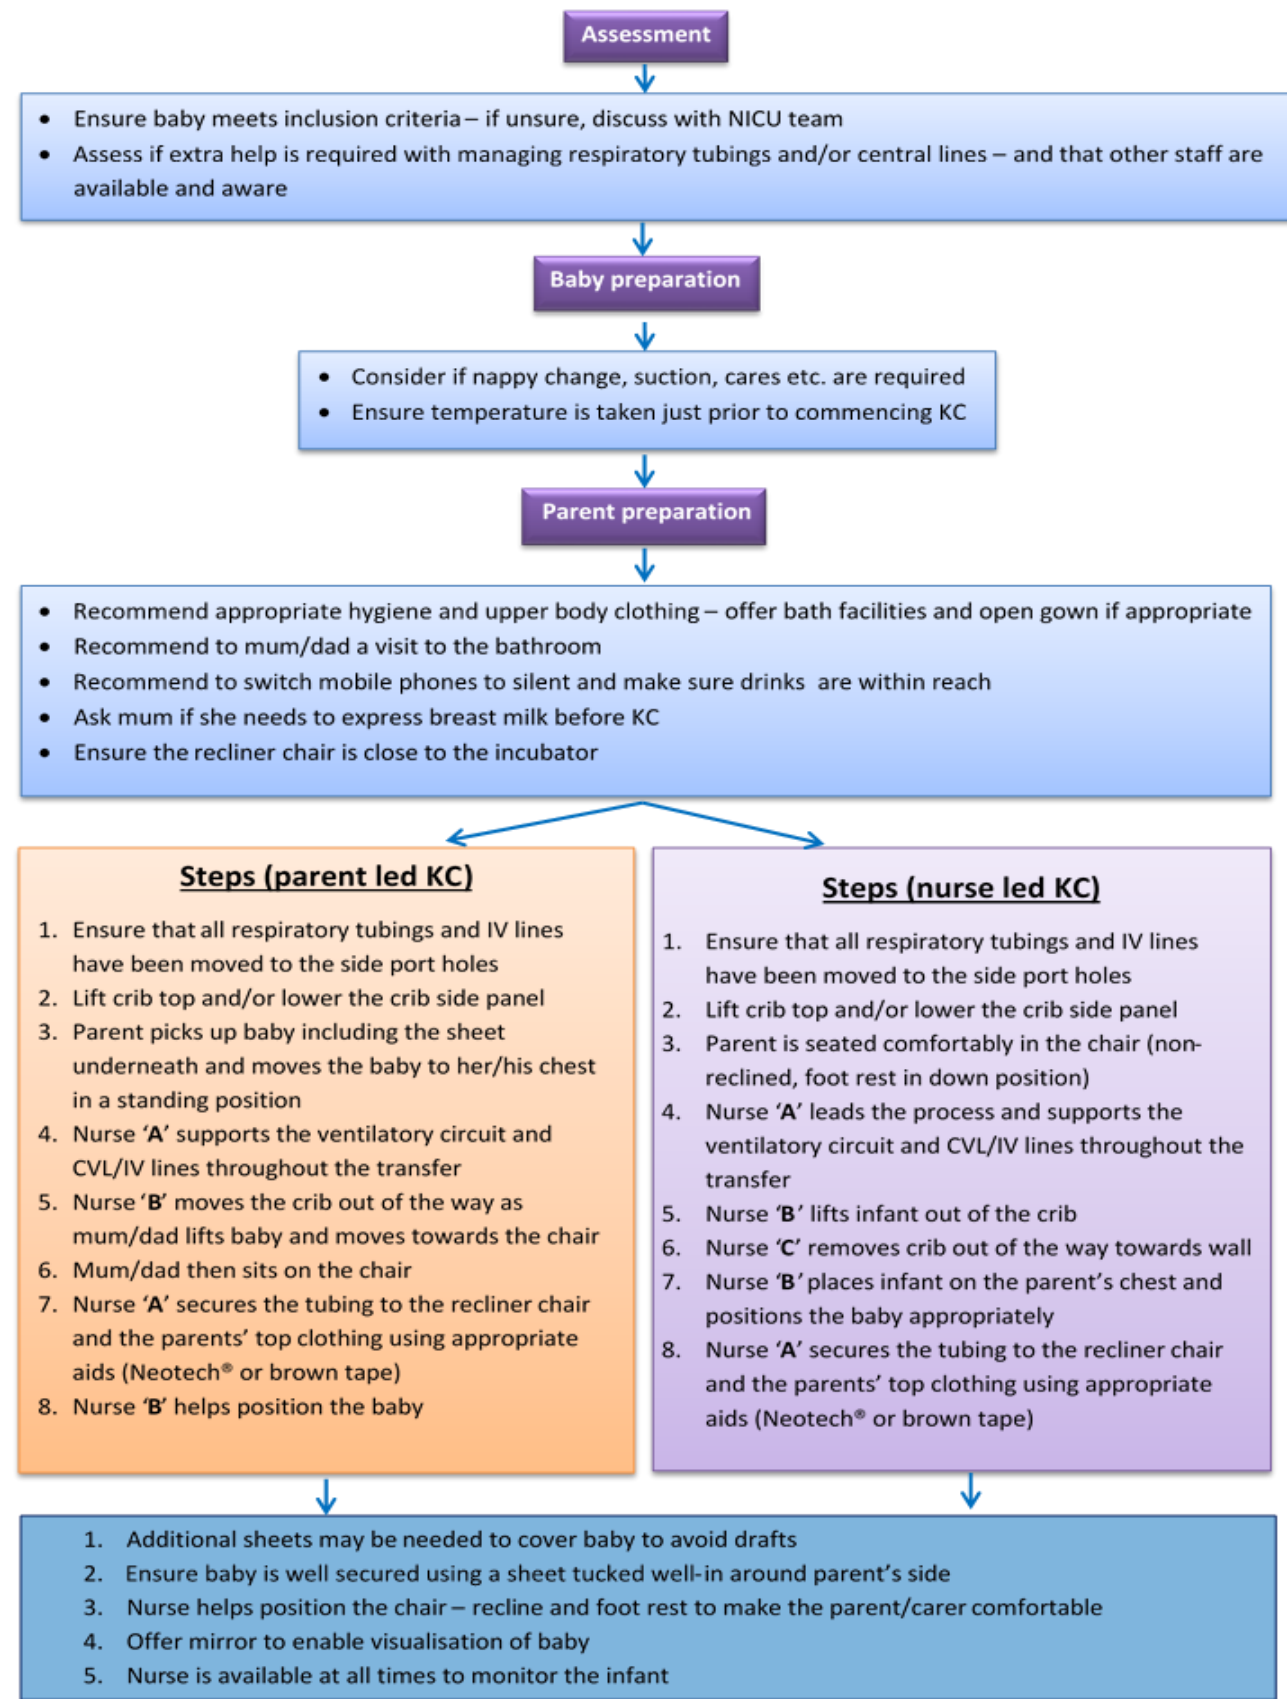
Assessment

- Ensure baby meets inclusion criteria – if unsure, discuss with NICU team
- Assess if extra help is required with managing respiratory tubings and/or central lines – and that other staff are available and aware

Baby preparation

- Consider if nappy change, suction, cares etc. are required
- Ensure temperature is taken just prior to commencing KC

Parent preparation

- Recommend appropriate hygiene and upper body clothing – offer bath facilities and open gown if appropriate
- Recommend to mum/dad a visit to the bathroom
- Recommend to switch mobile phones to silent and make sure drinks are within reach
- Ask mum if she needs to express breast milk before KC
- Ensure the recliner chair is close to the incubator

Steps (parent led KC)

1. Ensure that all respiratory tubings and IV lines have been moved to the side port holes
2. Lift crib top and/or lower the crib side panel
3. Parent picks up baby including the sheet underneath and moves the baby to her/his chest in a standing position
4. Nurse 'A' supports the ventilatory circuit and CVL/IV lines throughout the transfer
5. Nurse 'B' moves the crib out of the way as mum/dad lifts baby and moves towards the chair
6. Mum/dad then sits on the chair
7. Nurse 'A' secures the tubing to the recliner chair and the parents' top clothing using appropriate aids (Neotech® or brown tape)
8. Nurse 'B' helps position the baby

Steps (nurse led KC)

1. Ensure that all respiratory tubings and IV lines have been moved to the side port holes
2. Lift crib top and/or lower the crib side panel
3. Parent is seated comfortably in the chair (non-reclined, foot rest in down position)
4. Nurse 'A' leads the process and supports the ventilatory circuit and CVL/IV lines throughout the transfer
5. Nurse 'B' lifts infant out of the crib
6. Nurse 'C' removes crib out of the way towards wall
7. Nurse 'B' places infant on the parent's chest and positions the baby appropriately
8. Nurse 'A' secures the tubing to the recliner chair and the parents' top clothing using appropriate aids (Neotech® or brown tape)

1. Additional sheets may be needed to cover baby to avoid drafts
2. Ensure baby is well secured using a sheet tucked well-in around parent's side
3. Nurse helps position the chair – recline and foot rest to make the parent/carer comfortable
4. Offer mirror to enable visualisation of baby
5. Nurse is available at all times to monitor the infant